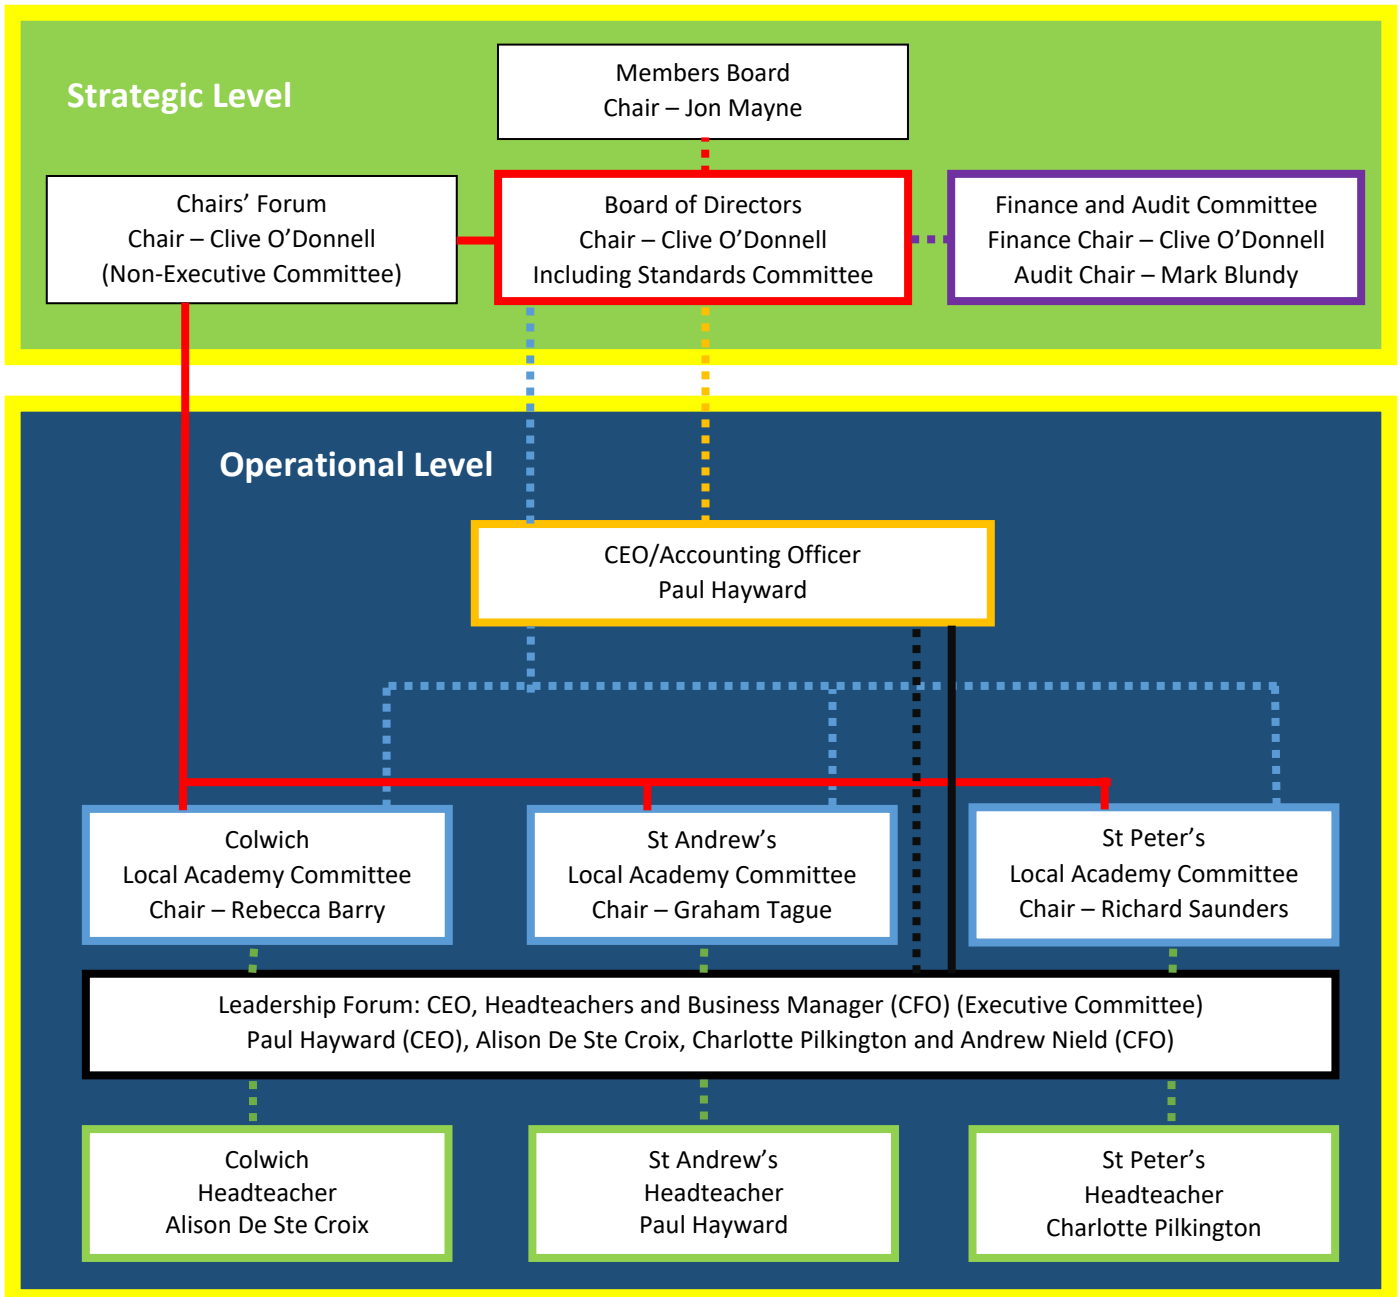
Strategic Level

Members Board
Chair – Jon Mayne

Chairs' Forum
Chair – Clive O'Donnell
(Non-Executive Committee)

Board of Directors
Chair – Clive O'Donnell
Including Standards Committee

Finance and Audit Committee
Finance Chair – Clive O'Donnell
Audit Chair – Mark Blundy

Operational Level

CEO/Accounting Officer
Paul Hayward

Colwich
Local Academy Committee
Chair – Rebecca Barry

St Andrew's
Local Academy Committee
Chair – Graham Tague

St Peter's
Local Academy Committee
Chair – Richard Saunders

Leadership Forum: CEO, Headteachers and Business Manager (CFO) (Executive Committee)
Paul Hayward (CEO), Alison De Ste Croix, Charlotte Pilkington and Andrew Nield (CFO)

Colwich
Headteacher
Alison De Ste Croix

St Andrew's
Headteacher
Paul Hayward

St Peter's
Headteacher
Charlotte Pilkington